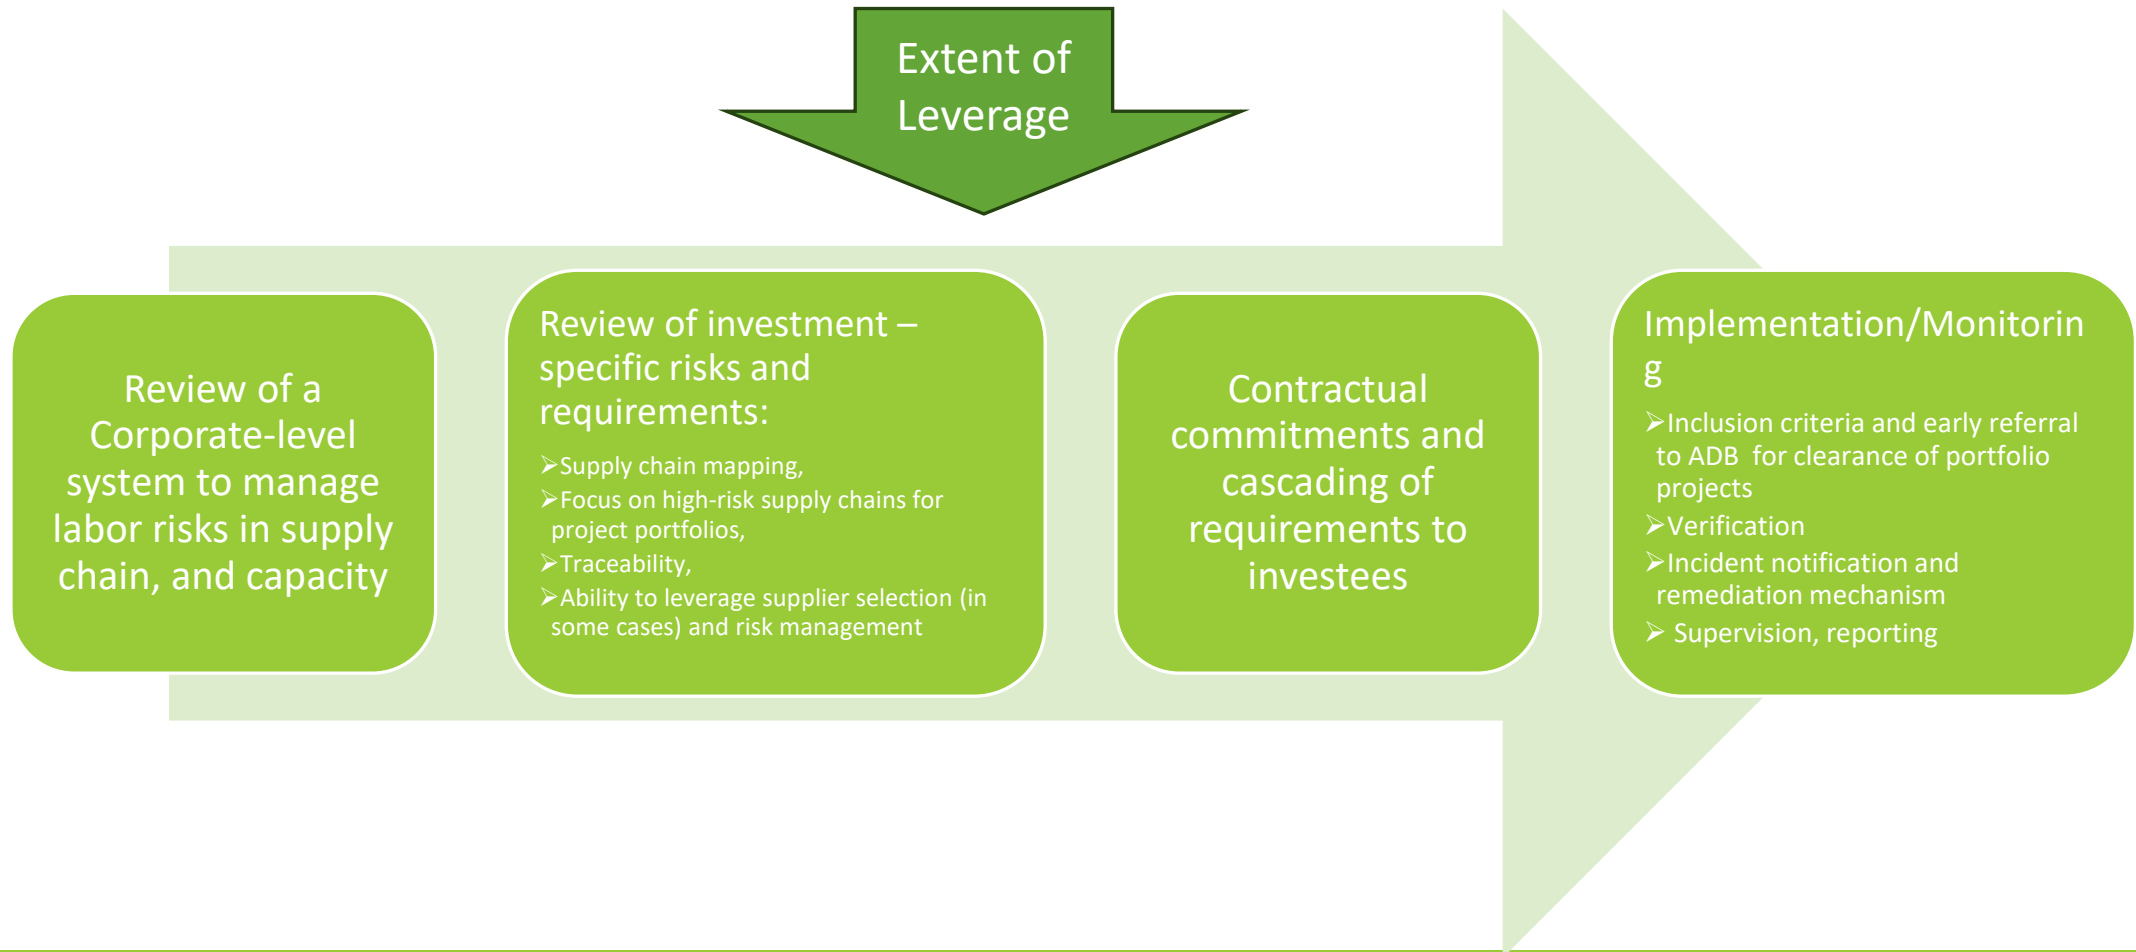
Extent of Leverage

Review of a Corporate-level system to manage labor risks in supply chain, and capacity

Review of investment – specific risks and requirements:

➢Supply chain mapping,
➢Focus on high-risk supply chains for project portfolios,
➢Traceability,
➢Ability to leverage supplier selection (in some cases) and risk management

Contractual commitments and cascading of requirements to investees

Implementation/Monitorin g

➢Inclusion criteria and early referral to ADB for clearance of portfolio projects
➢Verification
➢Incident notification and remediation mechanism
➢ Supervision, reporting